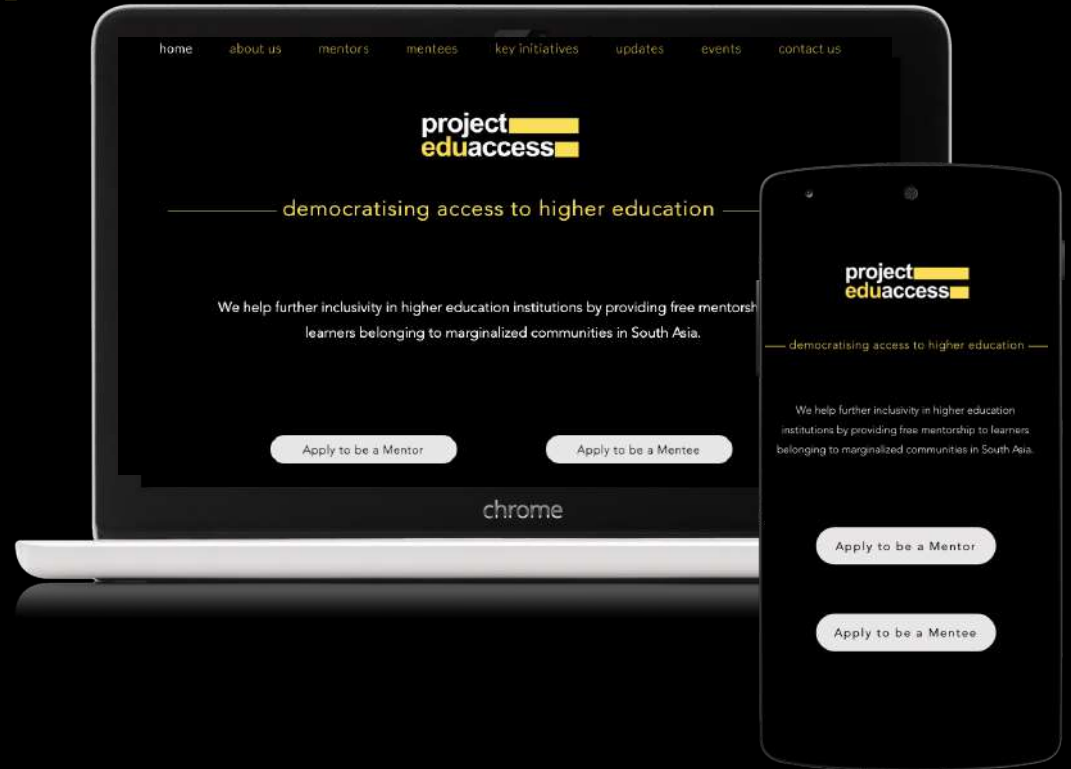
home about us mentors mentees key initiatives updates events contact us

project
eduaccess

democratising access to higher education

We help further inclusivity in higher education institutions by providing free mentorsh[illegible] learners belonging to marginalized communities in South Asia.

Apply to be a Mentor

Apply to be a Mentee

chrome

project
eduaccess

democratising access to higher education

We help further inclusivity in higher education institutions by providing free mentorship to learners belonging to marginalized communities in South Asia.

Apply to be a Mentor

Apply to be a Mentee